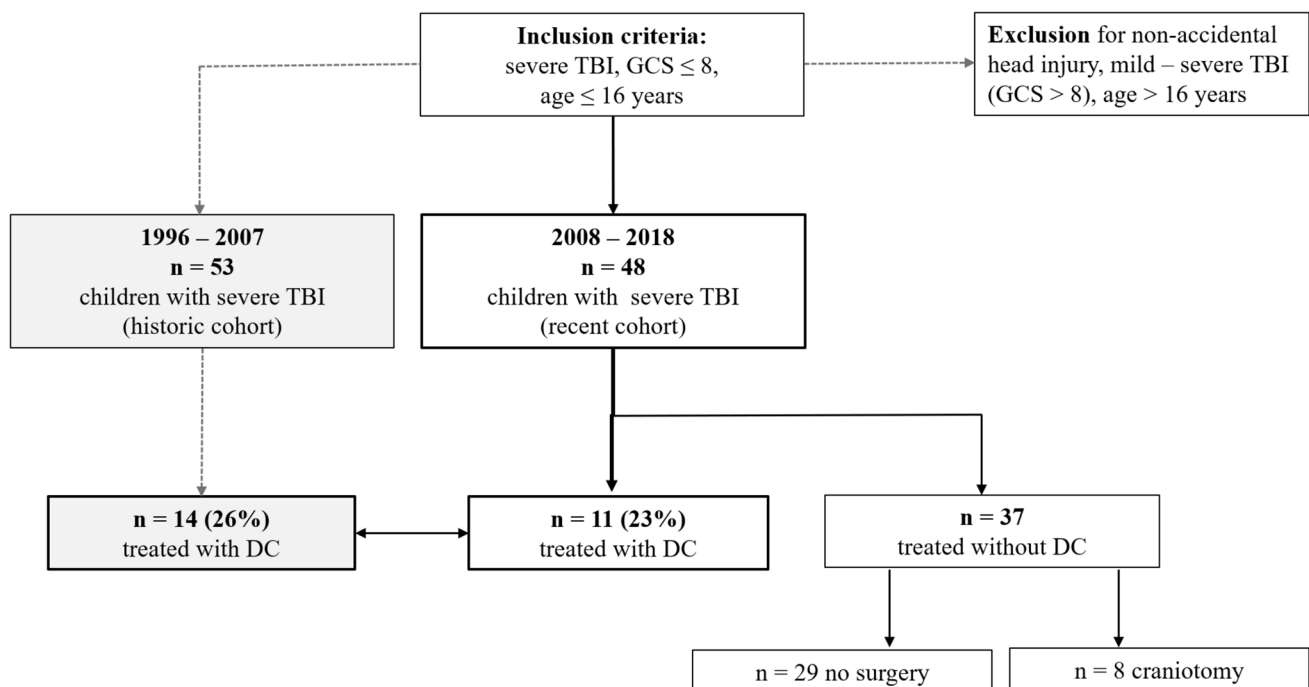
**Inclusion criteria:**
severe TBI, GCS $\leq 8$,
age $\leq 16$ years

**Exclusion** for non-accidental head injury, mild – severe TBI (GCS > 8), age > 16 years

**1996 – 2007**
**n = 53**
children with severe TBI
(historic cohort)

**2008 – 2018**
**n = 48**
children with severe TBI
(recent cohort)

**n = 14 (26%)**
treated with DC

**n = 11 (23%)**
treated with DC

**n = 37**
treated without DC

n = 29 no surgery

n = 8 craniotomy